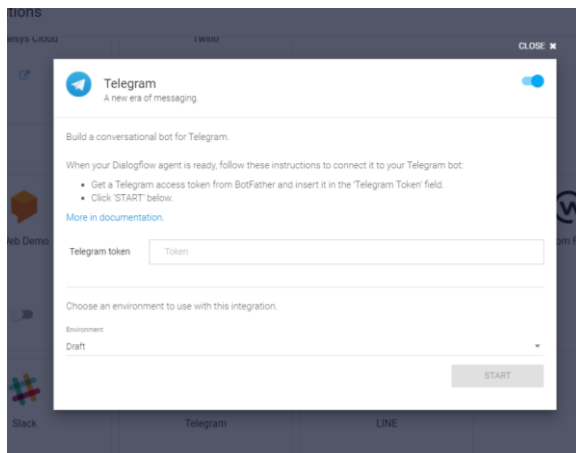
tions

wsys Cloud

Twilio

CLOSE ✖

Telegram
A new era of messaging.

Build a conversational bot for Telegram.

When your Dialogflow agent is ready, follow these instructions to connect it to your Telegram bot:

- Get a Telegram access token from BotFather and insert it in the 'Telegram Token' field.
- Click 'START' below.

More in documentation.

Telegram token

Token

Choose an environment to use with this integration.

Environment

Draft

START

Web Demo

Slack

Telegram

LINE